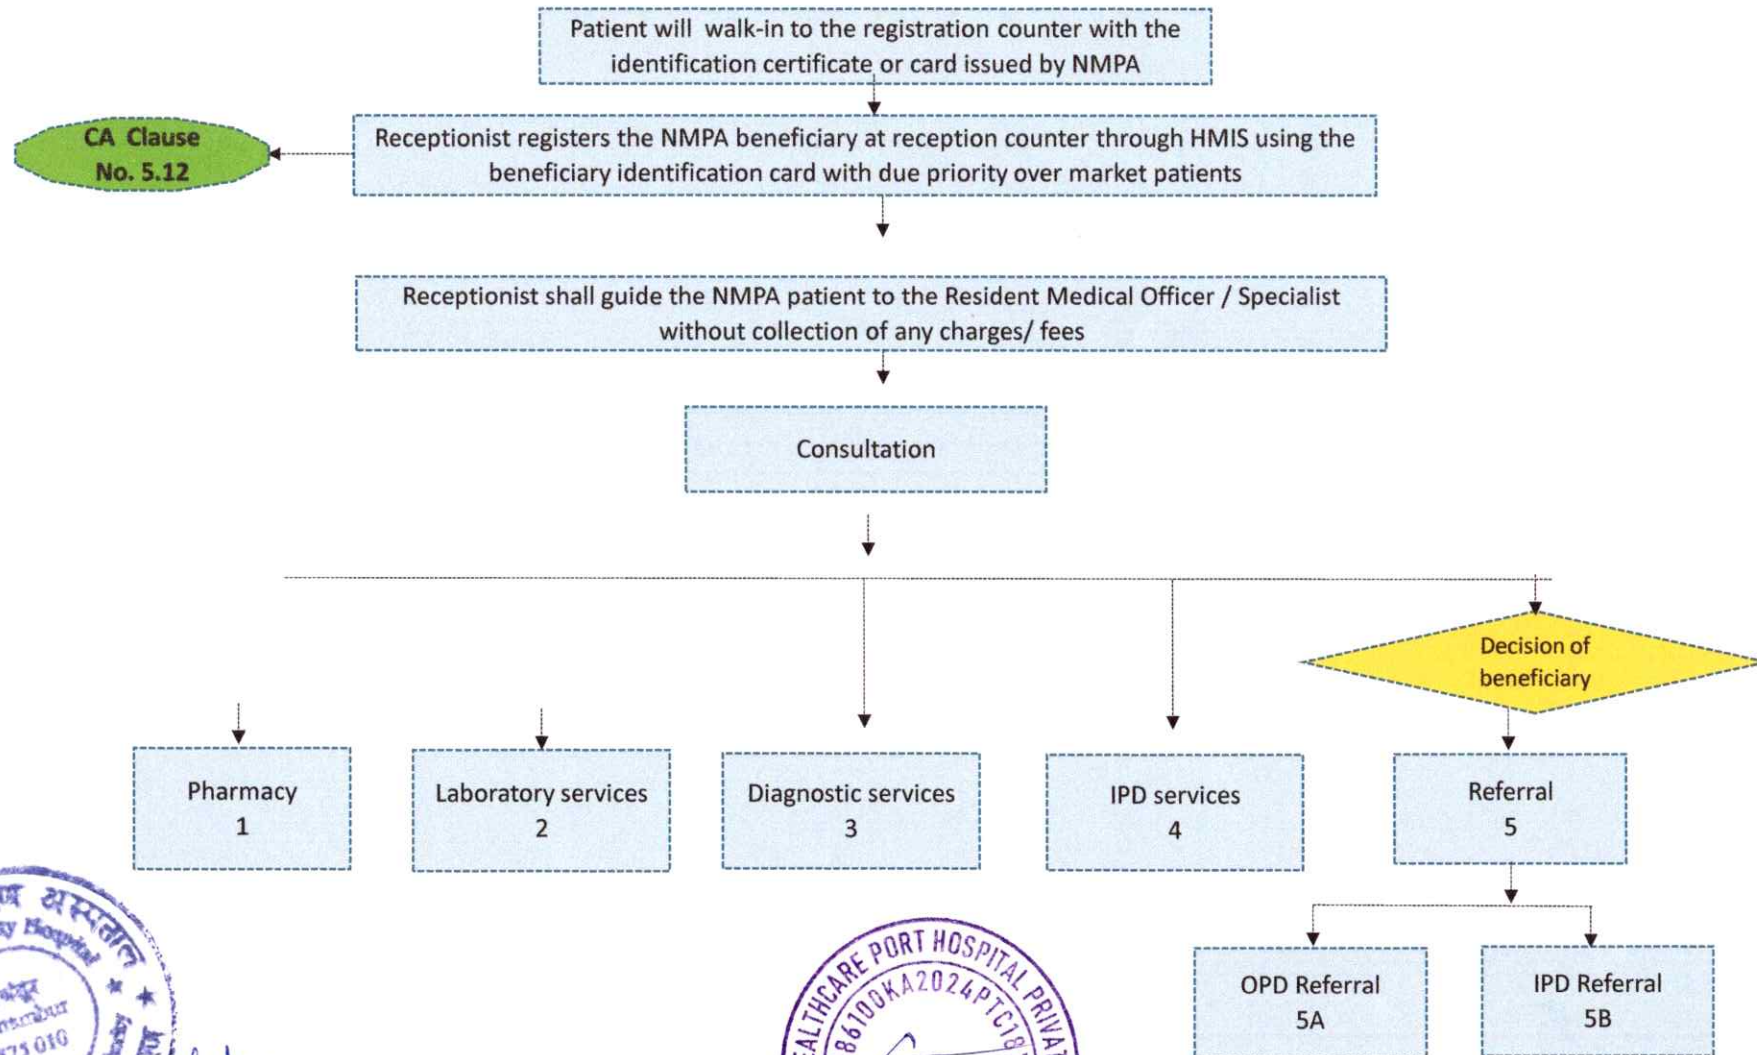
Patient will walk-in to the registration counter with the identification certificate or card issued by NMPA

CA Clause No. 5.12

Receptionist registers the NMPA beneficiary at reception counter through HMIS using the beneficiary identification card with due priority over market patients

Receptionist shall guide the NMPA patient to the Resident Medical Officer / Specialist without collection of any charges/ fees

Consultation

Decision of beneficiary

Pharmacy
1

Laboratory services
2

Diagnostic services
3

IPD services
4

Referral
5

OPD Referral
5A

IPD Referral
5B

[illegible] अस्पताल
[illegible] Hospital
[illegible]
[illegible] 010

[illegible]ALTHCARE PORT HOSPITAL PRIVA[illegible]
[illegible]86100KA2024PTC18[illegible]